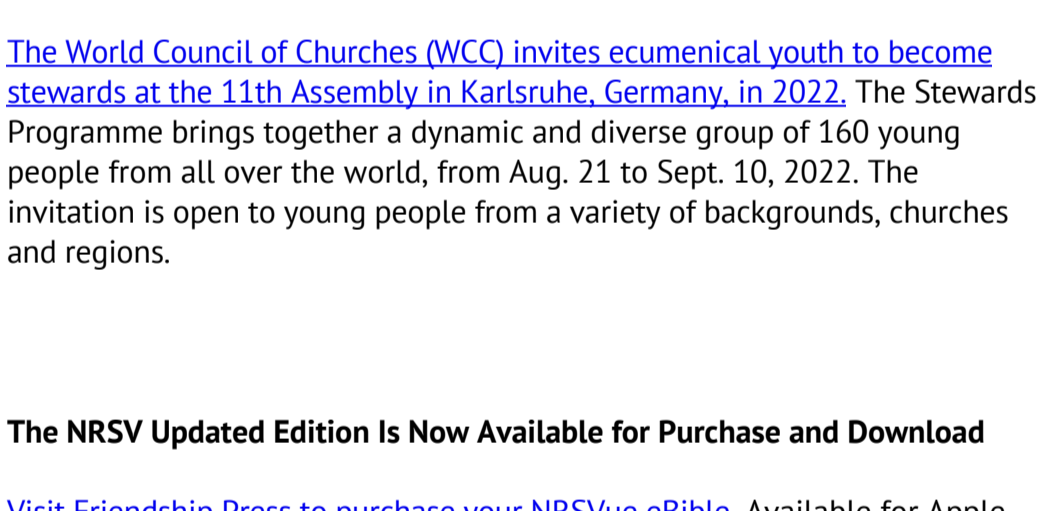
The World Council of Churches (WCC) invites ecumenical youth to become stewards at the 11th Assembly in Karlsruhe, Germany, in 2022. The Stewards Programme brings together a dynamic and diverse group of 160 young people from all over the world, from Aug. 21 to Sept. 10, 2022. The invitation is open to young people from a variety of backgrounds, churches and regions.

The NRSV Updated Edition Is Now Available for Purchase and Download

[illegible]